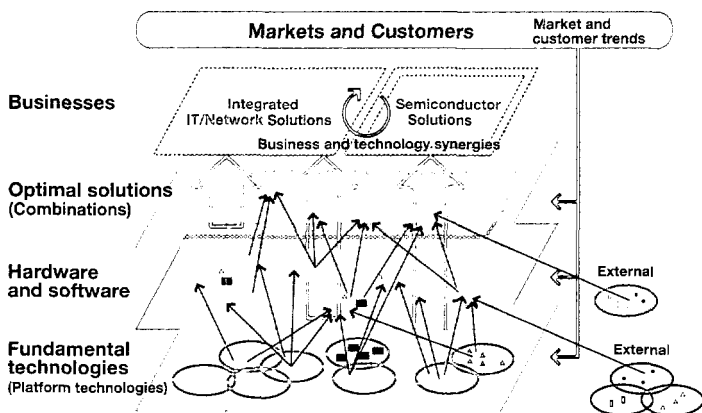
Markets and Customers

Market and customer trends

Businesses

Integrated IT/Network Solutions

Semiconductor Solutions

Business and technology synergies

Optimal solutions (Combinations)

Hardware and software

External

Fundamental technologies (Platform technologies)

External